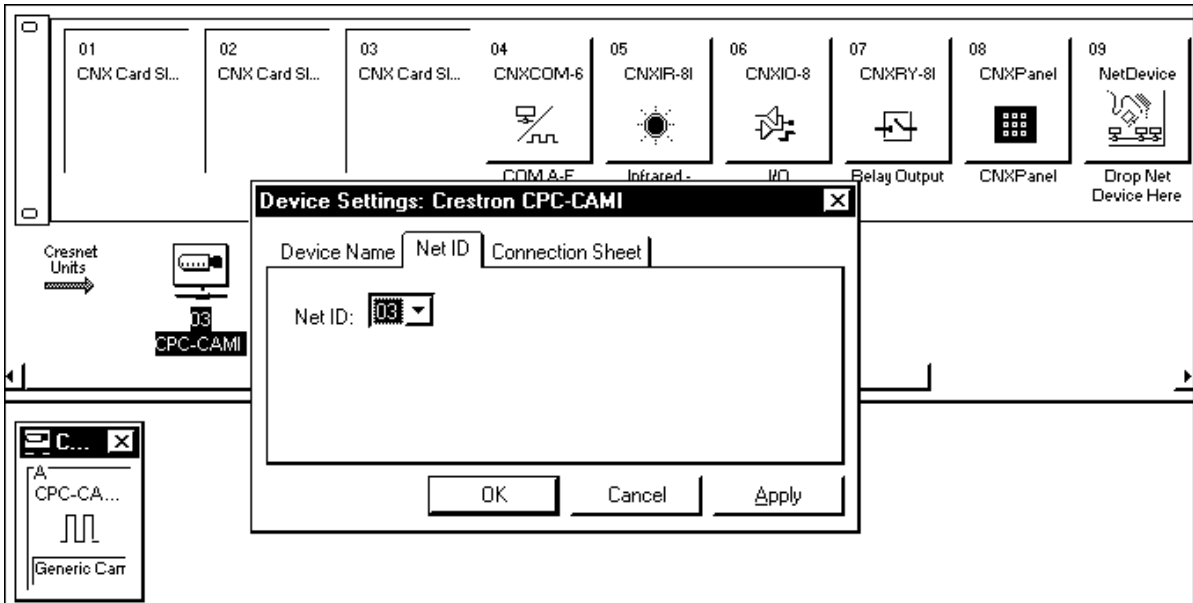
01
CNX Card Sl...

02
CNX Card Sl...

03
CNX Card Sl...

04
CNXCOM-6
COM A-F

05
CNXIR-8I
Infrared -

06
CNXIO-8
I/O

07
CNXRY-8I
Relay Output

08
CNXPanel
CNXPanel

09
NetDevice
Drop Net Device Here

Cresnet Units

03
CPC-CAMI

Device Settings: Crestron CPC-CAMI

Device Name | Net ID | Connection Sheet

Net ID: 03

OK | Cancel | Apply

C...
A
CPC-CA...
Generic Carr